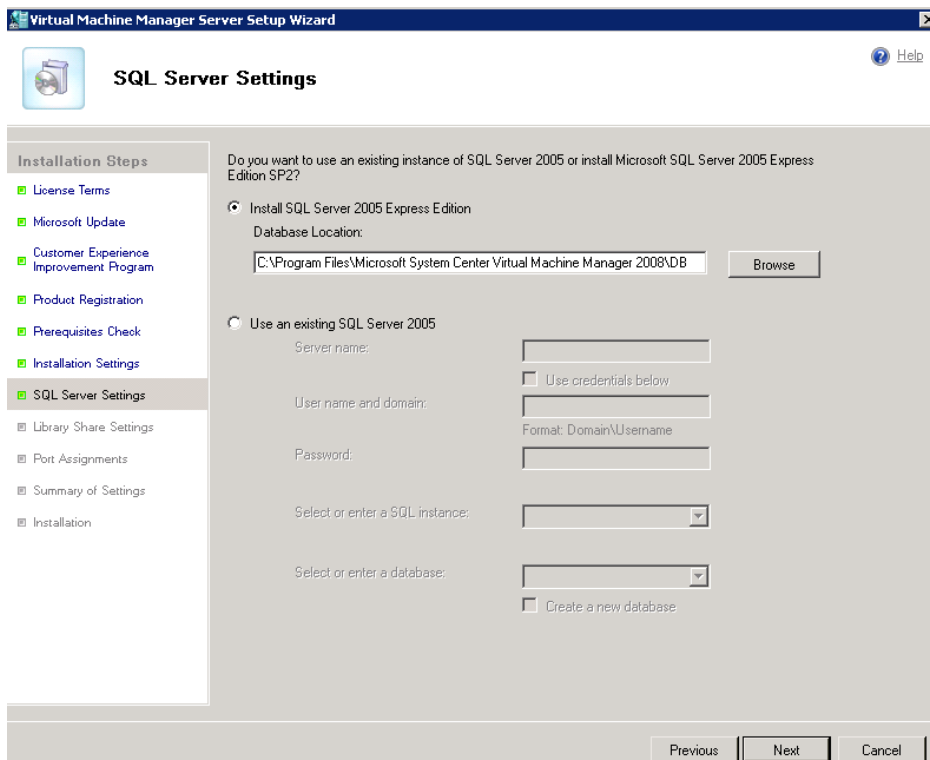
Virtual Machine Manager Server Setup Wizard

SQL Server Settings

Help

Installation Steps

License Terms

Microsoft Update

Customer Experience Improvement Program

Product Registration

Prerequisites Check

Installation Settings

SQL Server Settings

Library Share Settings

Port Assignments

Summary of Settings

Installation

Do you want to use an existing instance of SQL Server 2005 or install Microsoft SQL Server 2005 Express Edition SP2?

Install SQL Server 2005 Express Edition

Database Location:

C:\Program Files\Microsoft System Center Virtual Machine Manager 2008\DB

Browse

Use an existing SQL Server 2005

Server name:

Use credentials below

User name and domain:

Format: Domain\Username

Password:

Select or enter a SQL instance:

Select or enter a database:

Create a new database

Previous

Next

Cancel